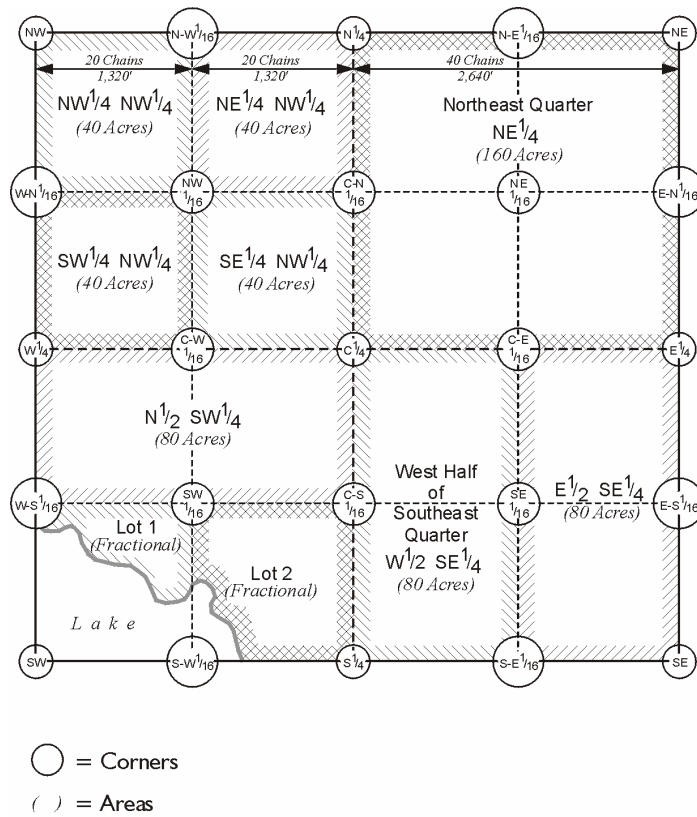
NW
N-W$^1/_{16}$
N$^1/_4$
N-E$^1/_{16}$
NE

20 Chains 1,320'
20 Chains 1,320'
40 Chains 2,640'

NW$^1/4$ NW$^1/_4$ (40 Acres)
NE$^1/_4$ NW$^1/_4$ (40 Acres)
Northeast Quarter NE$^1/_4$ (160 Acres)

W-N$^1/_{16}$
NW $^1/_{16}$
C-N $^1/_{16}$
NE $^1/_{16}$
E-N$^1/_{16}$

SW$^1/_4$ NW$^1/_4$ (40 Acres)
SE$^1/_4$ NW$^1/_4$ (40 Acres)

W$^1/_4$
C-W $^1/_{16}$
C$^1/_4$
C-E $^1/_{16}$
E$^1/_4$

N$^1/_2$ SW$^1/_4$ (80 Acres)

W-S$^1/_{16}$
SW $^1/_{16}$
C-S $^1/_{16}$
SE $^1/_{16}$
E-S$^1/_{16}$

West Half of Southeast Quarter W$^1/_2$ SE$^1/_4$ (80 Acres)
E$^1/_2$ SE$^1/_4$ (80 Acres)

Lot 1 (Fractional)
Lot 2 (Fractional)
L a k e

SW
S-W$^1/_{16}$
S$^1/_4$
S-E$^1/_{16}$
SE

= Corners
( ) = Areas